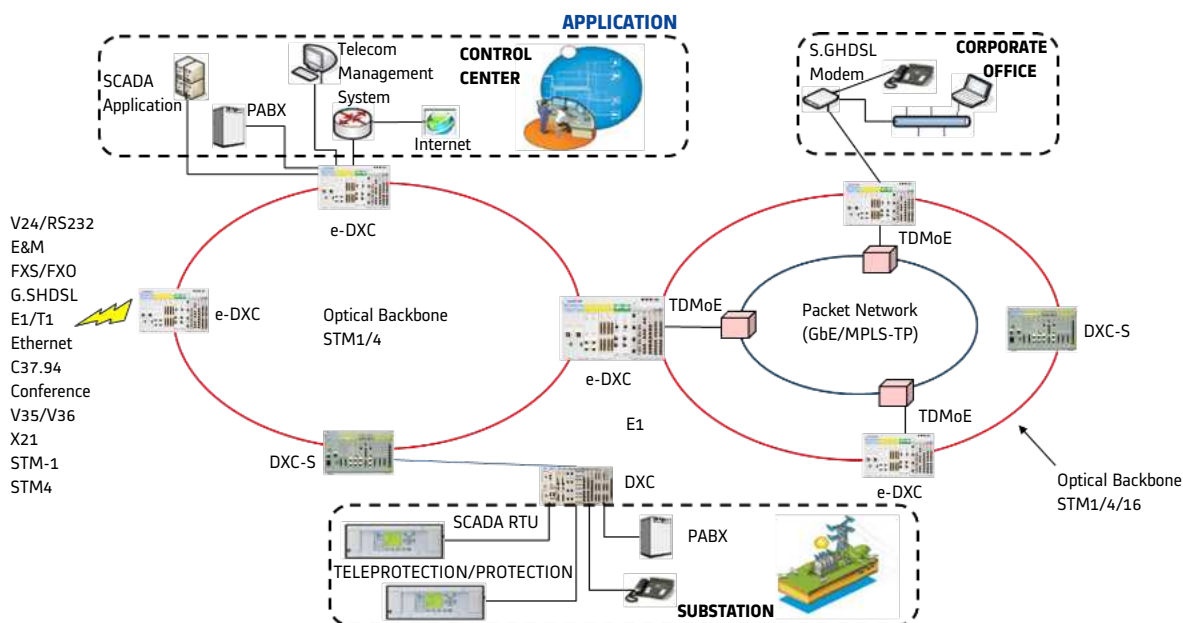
APPLICATION

SCADA Application

PABX

Telecom Management System

CONTROL CENTER

Internet

S.GHDSL Modem

CORPORATE OFFICE

e-DXC

TDMoE

V24/RS232
E&M
FXS/FXO
G.SHDSL
E1/T1
Ethernet
C37.94
Conference
V35/V36
X21
STM-1
STM4

e-DXC

Optical Backbone STM1/4

TDMoE

Packet Network (GbE/MPLS-TP)

DXC-S

e-DXC

E1

TDMoE

DXC-S

e-DXC

Optical Backbone STM1/4/16

DXC

SCADA RTU

PABX

TELEPROTECTION/PROTECTION

SUBSTATION